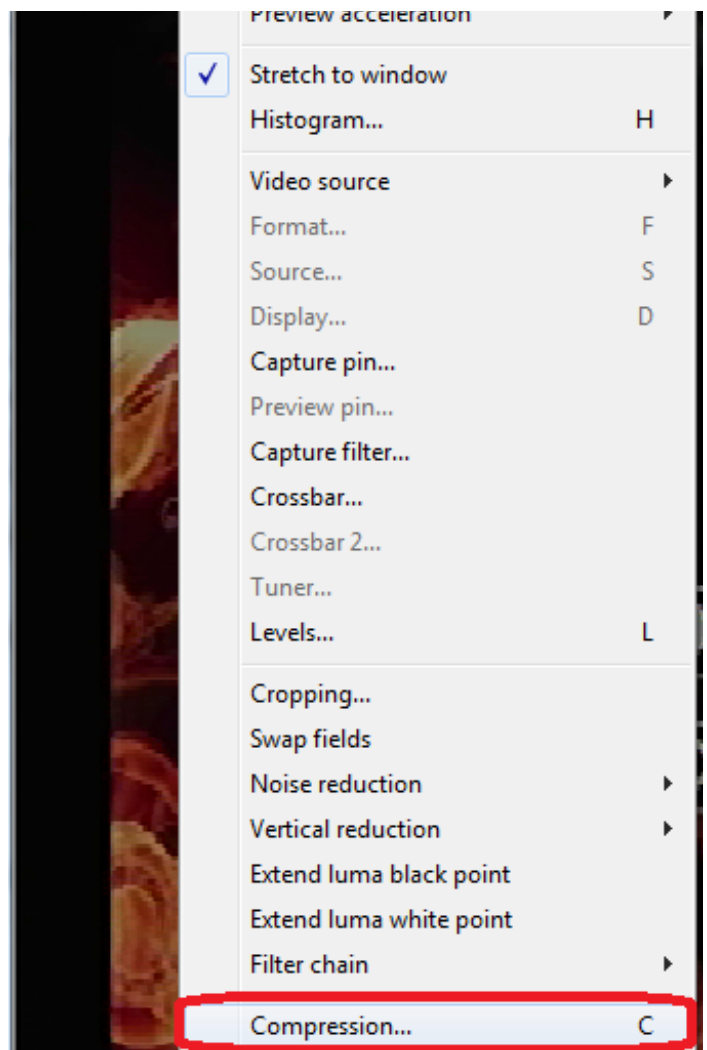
Preview acceleration

Stretch to window
Histogram... H

Video source
Format... F
Source... S
Display... D
Capture pin...
Preview pin...
Capture filter...
Crossbar...
Crossbar 2...
Tuner...
Levels... L

Cropping...
Swap fields
Noise reduction
Vertical reduction
Extend luma black point
Extend luma white point
Filter chain

Compression... C